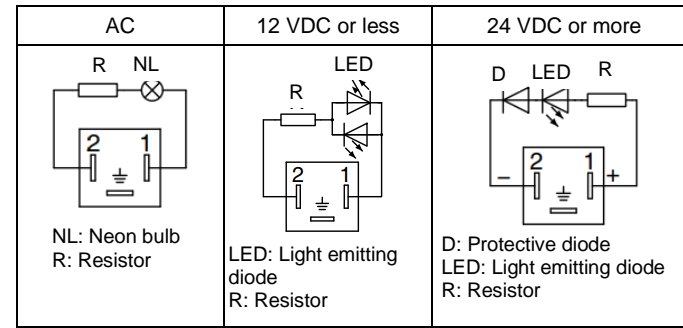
| AC | 12 VDC or less | 24 VDC or more |
|---|---|---|
| R NL 2 1 NL: Neon bulb R: Resistor | LED R 2 1 LED: Light emitting diode R: Resistor | D LED R 2 1 − + D: Protective diode LED: Light emitting diode R: Resistor |